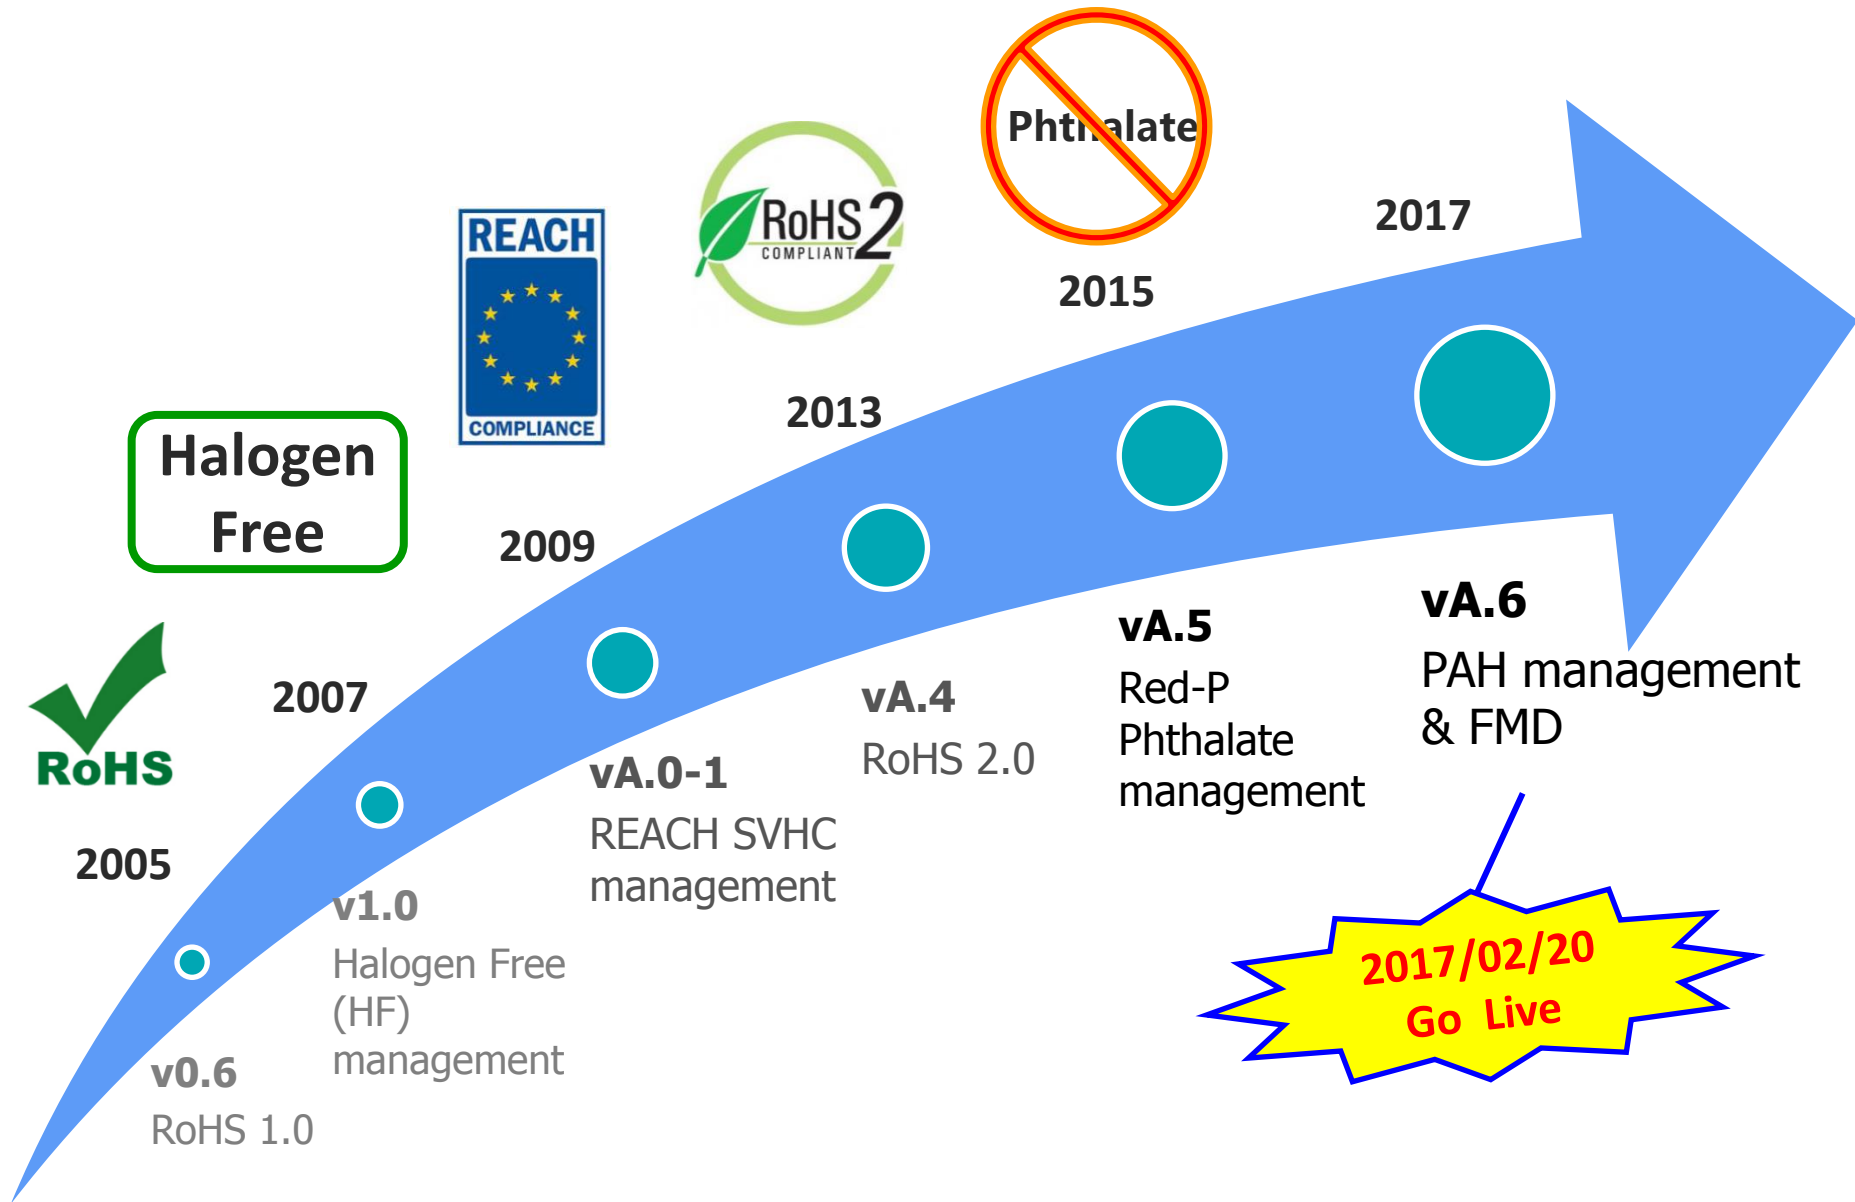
Phthalate

2017

REACH

COMPLIANCE

RoHS 2 COMPLIANT

2015

2013

Halogen Free

2009

vA.6
PAH management & FMD

vA.5
Red-P Phthalate management

RoHS

2007

vA.4
RoHS 2.0

vA.0-1
REACH SVHC management

2005

v1.0
Halogen Free (HF) management

2017/02/20
Go Live

v0.6
RoHS 1.0